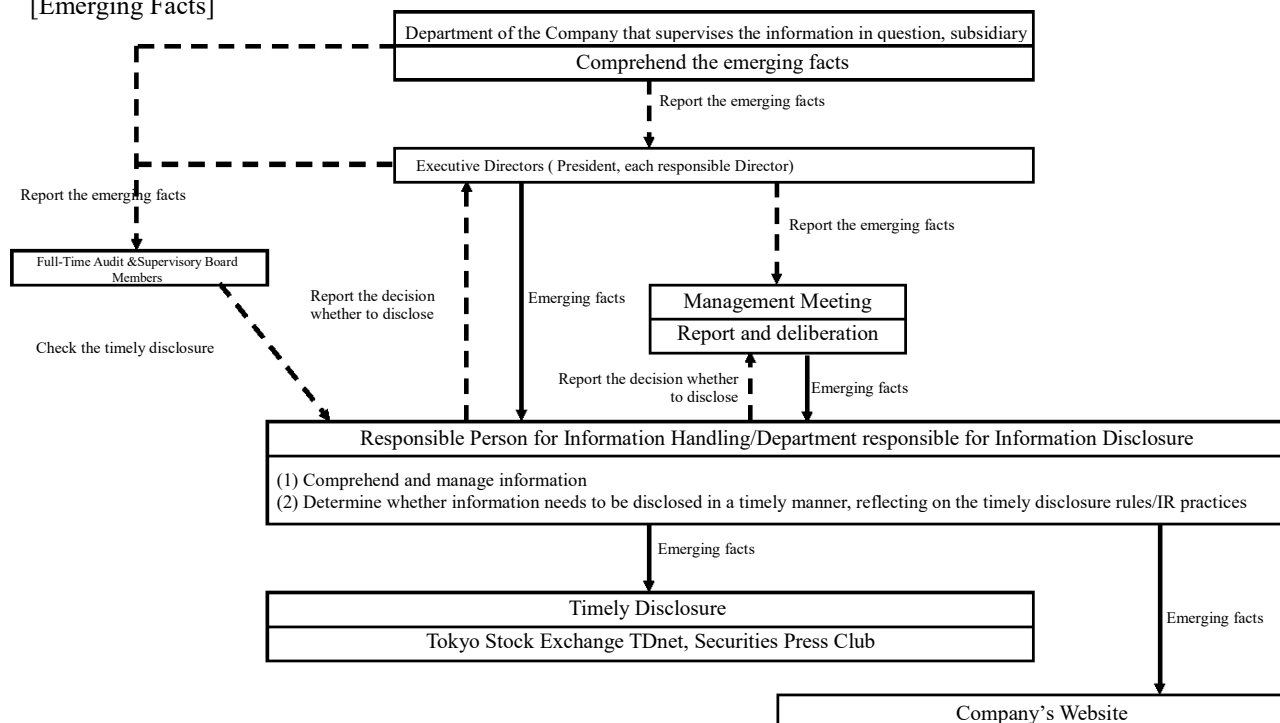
[Emerging Facts]

Department of the Company that supervises the information in question, subsidiary

Comprehend the emerging facts

Report the emerging facts

Executive Directors ( President, each responsible Director)

Report the emerging facts

Report the emerging facts

Full-Time Audit &Supervisory Board Members

Report the decision whether to disclose

Emerging facts

Management Meeting

Report and deliberation

Check the timely disclosure

Report the decision whether to disclose

Emerging facts

Responsible Person for Information Handling/Department responsible for Information Disclosure

(1) Comprehend and manage information
(2) Determine whether information needs to be disclosed in a timely manner, reflecting on the timely disclosure rules/IR practices

Emerging facts

Timely Disclosure

Tokyo Stock Exchange TDnet, Securities Press Club

Emerging facts

Company's Website